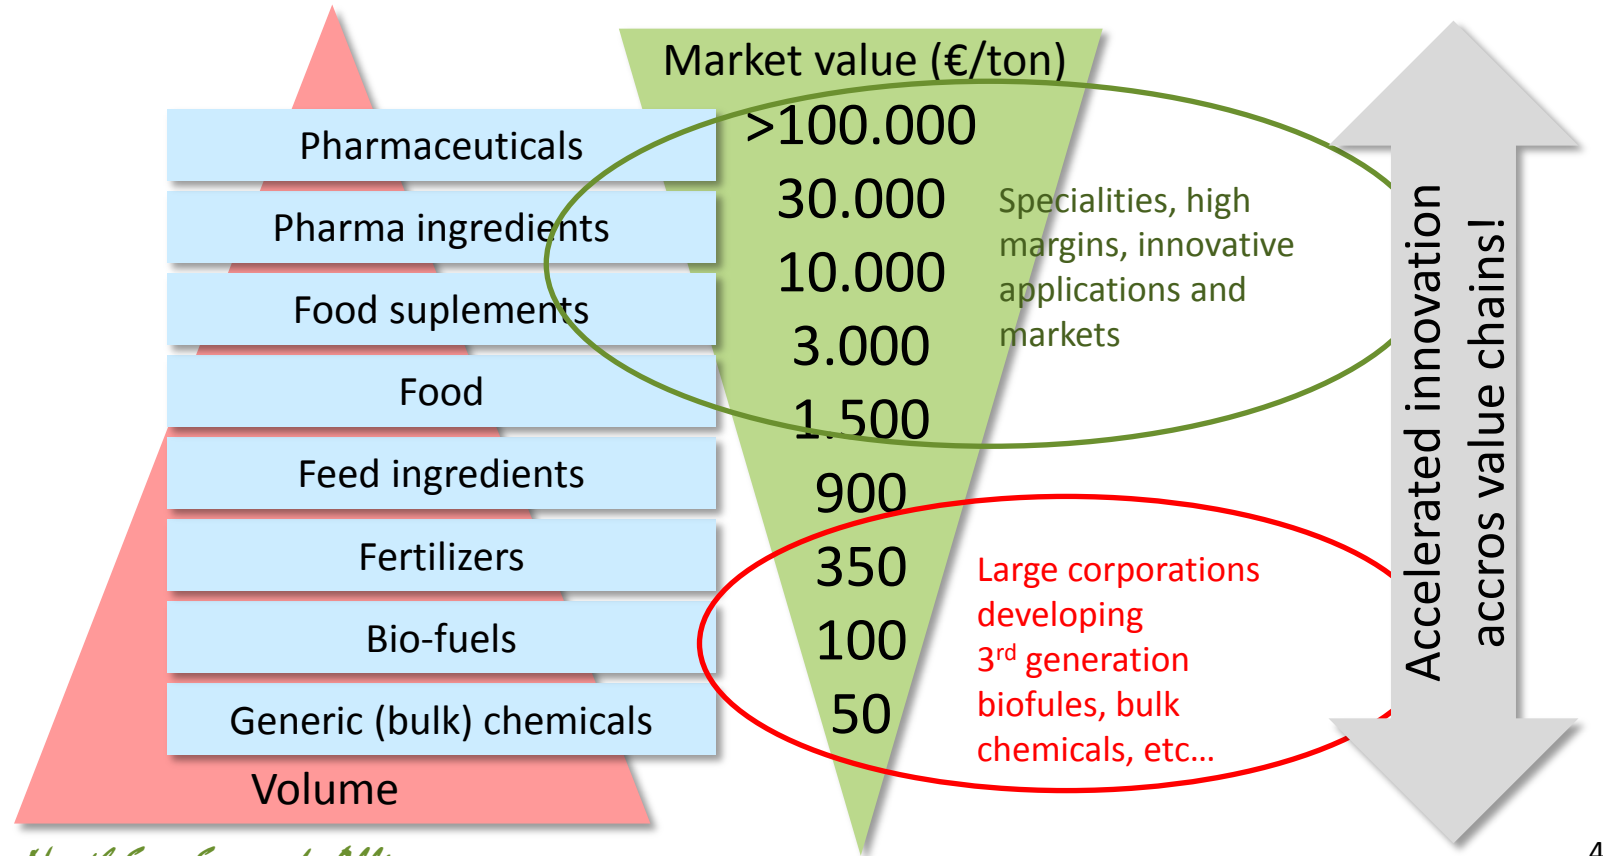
Pharmaceuticals

Pharma ingredients

Food suplements

Food

Feed ingredients

Fertilizers

Bio-fuels

Generic (bulk) chemicals

Volume

Market value (€/ton)

>100.000

30.000

10.000

3.000

1.500

900

350

100

50

Specialities, high margins, innovative applications and markets

Large corporations developing 3$^{rd}$ generation biofules, bulk chemicals, etc…

Accelerated innovation accros value chains!

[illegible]

4